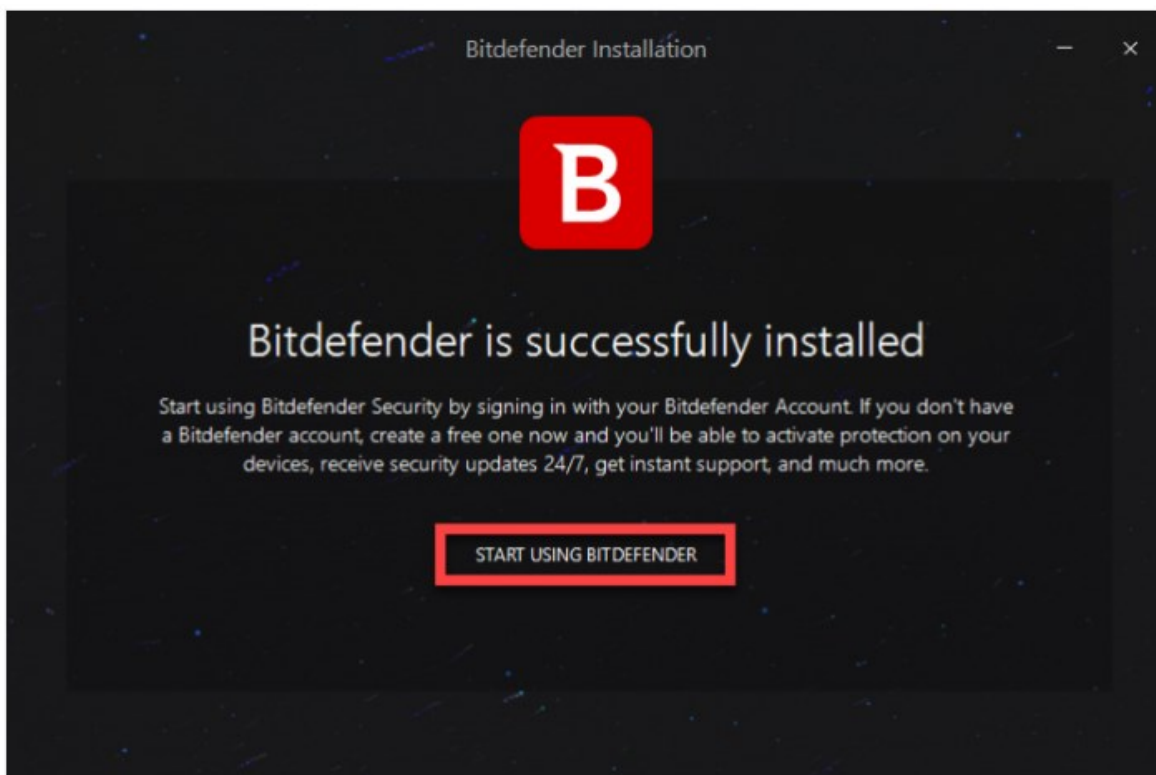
Bitdefender Installation

B

Bitdefender is successfully installed

Start using Bitdefender Security by signing in with your Bitdefender Account. If you don't have a Bitdefender account, create a free one now and you'll be able to activate protection on your devices, receive security updates 24/7, get instant support, and much more.

START USING BITDEFENDER